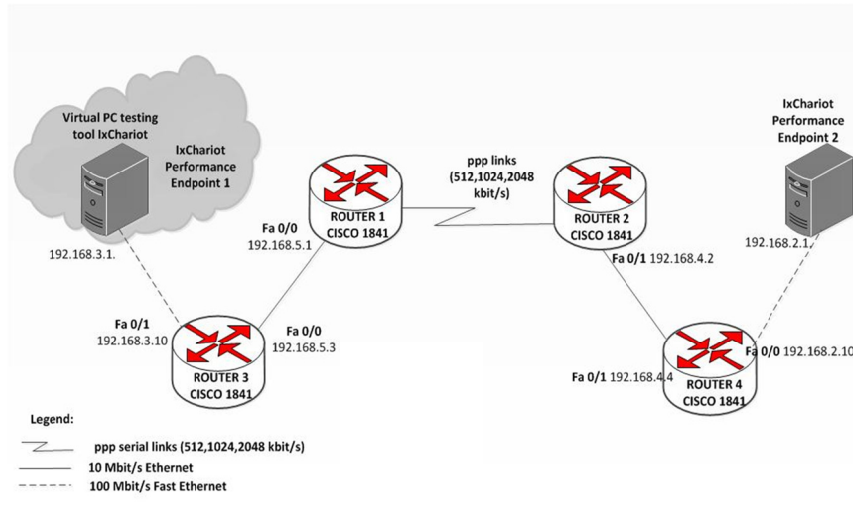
Virtual PC testing tool IxChariot

IxChariot Performance Endpoint 1

192.168.3.1.

ROUTER 1
CISCO 1841

Fa 0/0
192.168.5.1

ppp links (512,1024,2048 kbit/s)

ROUTER 2
CISCO 1841

IxChariot Performance Endpoint 2

192.168.2.1.

Fa 0/1 192.168.4.2

Fa 0/1
192.168.3.10

Fa 0/0
192.168.5.3

ROUTER 3
CISCO 1841

Fa 0/1 192.168.4.4

ROUTER 4
CISCO 1841

Fa 0/0 192.168.2.10

Legend:

ppp serial links (512,1024,2048 kbit/s)

10 Mbit/s Ethernet

100 Mbit/s Fast Ethernet